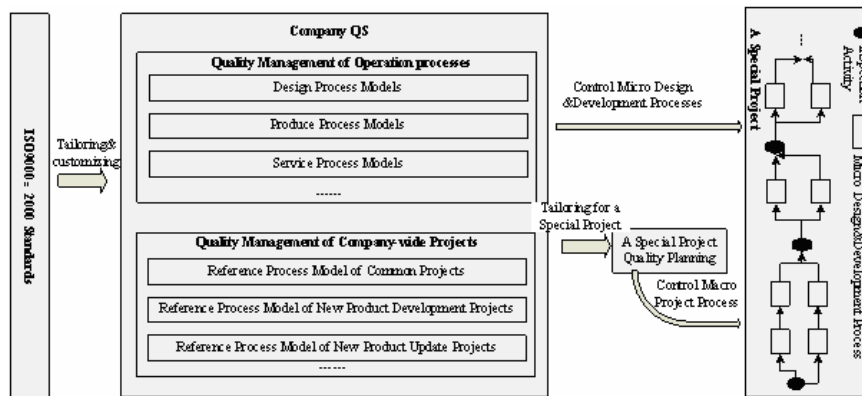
ISO9000 : 2000 Standards

Tailoring& customizing

Company QS

Quality Management of Operation processes

Design Process Models

Produce Process Models

Service Process Models

......

Quality Management of Company-wide Projects

Reference Process Model of Common Projects

Reference Process Model of New Product Development Projects

Reference Process Model of New Product Update Projects

......

Control Micro Design &Development Processes

Tailoring for a Special Project

A Special Project Quality Planning

Control Macro Project Process

A Special Project

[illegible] Activity

Micro Design&Development Process